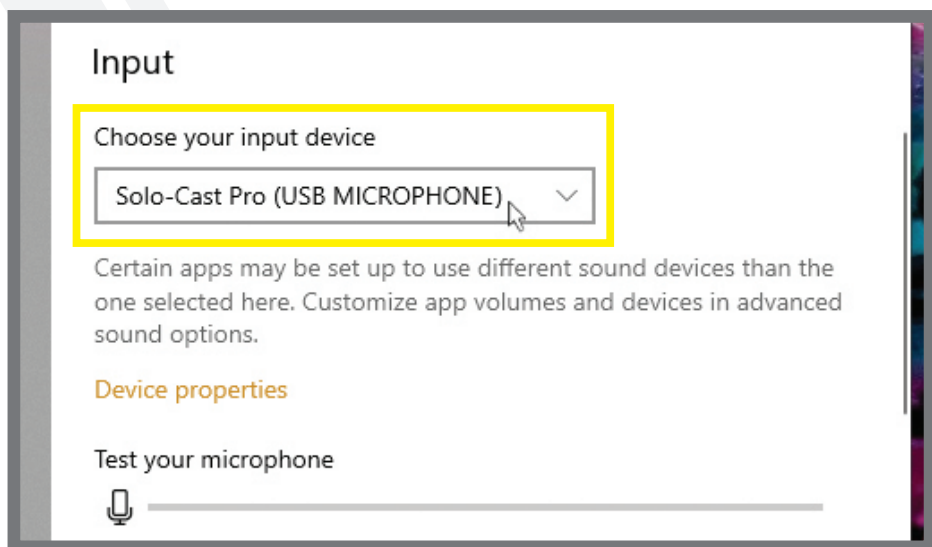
Input

Choose your input device

Solo-Cast Pro (USB MICROPHONE)

Certain apps may be set up to use different sound devices than the one selected here. Customize app volumes and devices in advanced sound options.

Device properties

Test your microphone